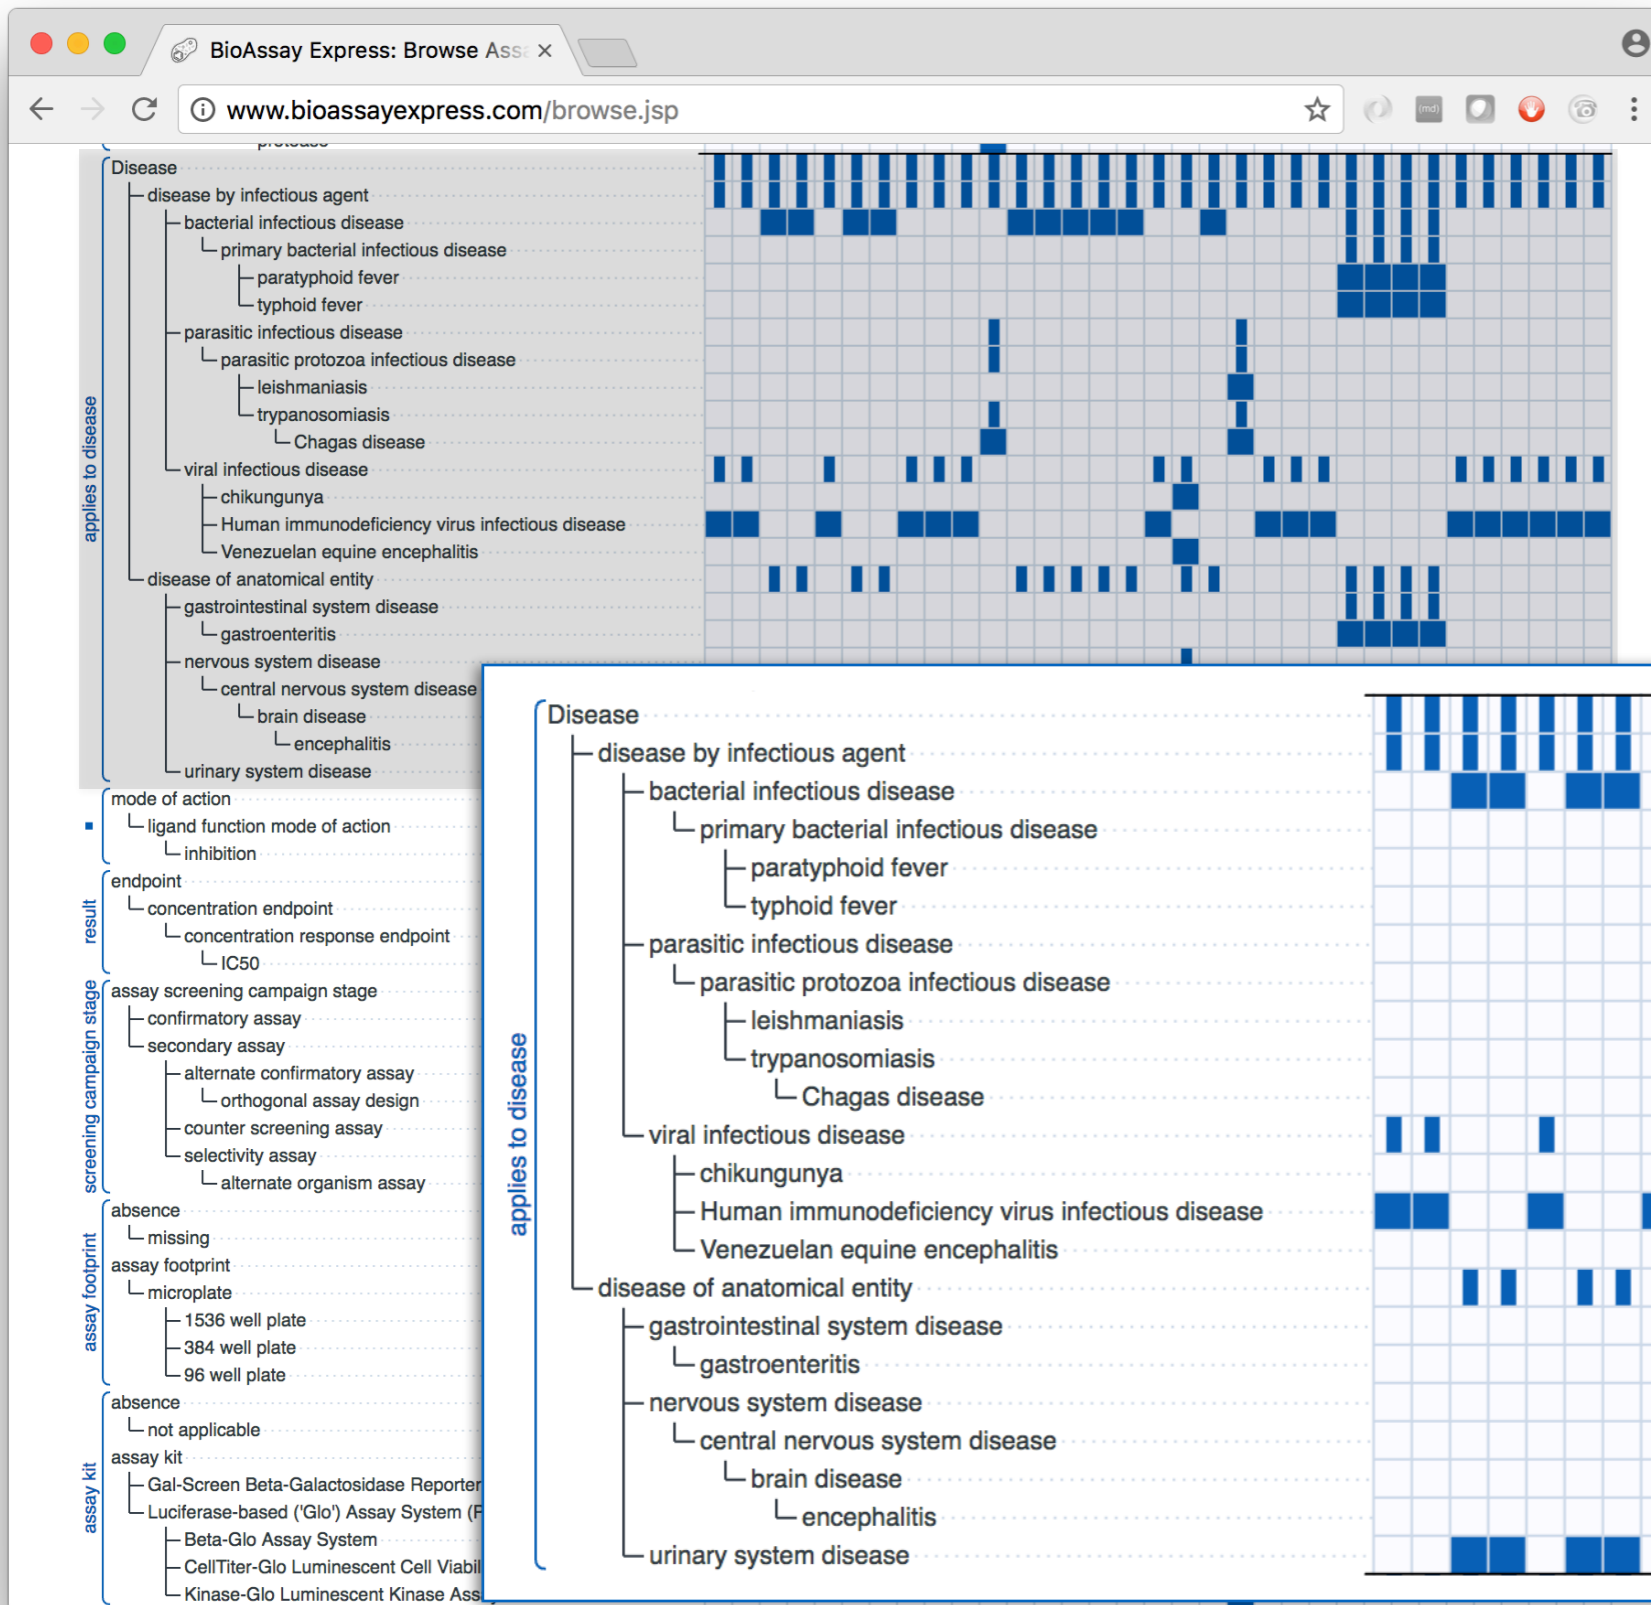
BioAssay Express: Browse Ass ×

www.bioassayexpress.com/browse.jsp

applies to disease

Disease
disease by infectious agent
bacterial infectious disease
primary bacterial infectious disease
paratyphoid fever
typhoid fever
parasitic infectious disease
parasitic protozoa infectious disease
leishmaniasis
trypanosomiasis
Chagas disease
viral infectious disease
chikungunya
Human immunodeficiency virus infectious disease
Venezuelan equine encephalitis
disease of anatomical entity
gastrointestinal system disease
gastroenteritis
nervous system disease
central nervous system disease
brain disease
encephalitis
urinary system disease

mode of action
ligand function mode of action
inhibition

result

endpoint
concentration endpoint
concentration response endpoint
IC50

screening campaign stage

assay screening campaign stage
confirmatory assay
secondary assay
alternate confirmatory assay
orthogonal assay design
counter screening assay
selectivity assay
alternate organism assay

assay footprint

absence
missing
assay footprint
microplate
1536 well plate
384 well plate
96 well plate

assay kit

absence
not applicable
assay kit
Gal-Screen Beta-Galactosidase Reporter
Luciferase-based ('Glo') Assay System (F
Beta-Glo Assay System
CellTiter-Glo Luminescent Cell Viabil
Kinase-Glo Luminescent Kinase Ass

applies to disease

Disease
disease by infectious agent
bacterial infectious disease
primary bacterial infectious disease
paratyphoid fever
typhoid fever
parasitic infectious disease
parasitic protozoa infectious disease
leishmaniasis
trypanosomiasis
Chagas disease
viral infectious disease
chikungunya
Human immunodeficiency virus infectious disease
Venezuelan equine encephalitis
disease of anatomical entity
gastrointestinal system disease
gastroenteritis
nervous system disease
central nervous system disease
brain disease
encephalitis
urinary system disease